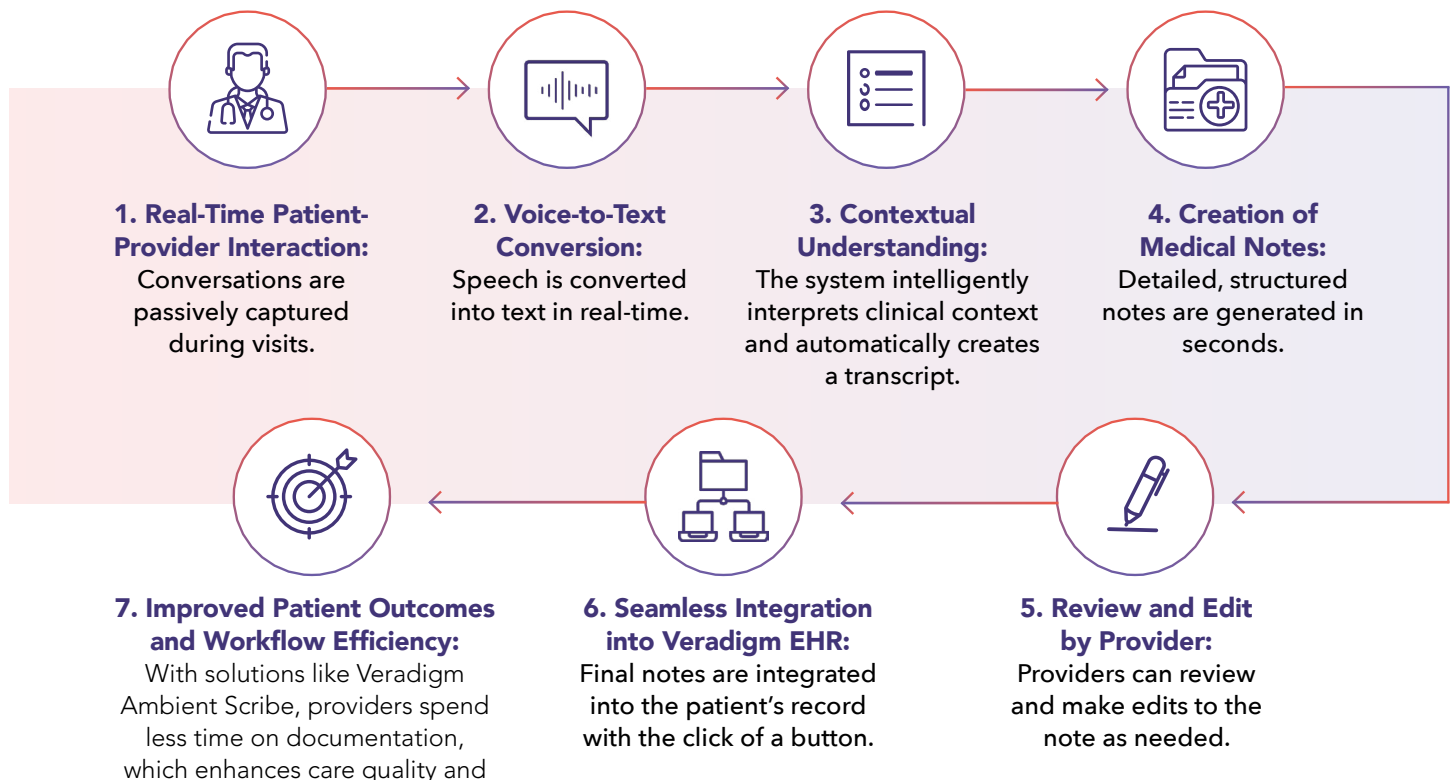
1. Real-Time Patient-Provider Interaction:
Conversations are passively captured during visits.

2. Voice-to-Text Conversion:
Speech is converted into text in real-time.

3. Contextual Understanding:
The system intelligently interprets clinical context and automatically creates a transcript.

4. Creation of Medical Notes:
Detailed, structured notes are generated in seconds.

5. Review and Edit by Provider:
Providers can review and make edits to the note as needed.

6. Seamless Integration into Veradigm EHR:
Final notes are integrated into the patient's record with the click of a button.

7. Improved Patient Outcomes and Workflow Efficiency:
With solutions like Veradigm Ambient Scribe, providers spend less time on documentation, which enhances care quality and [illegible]